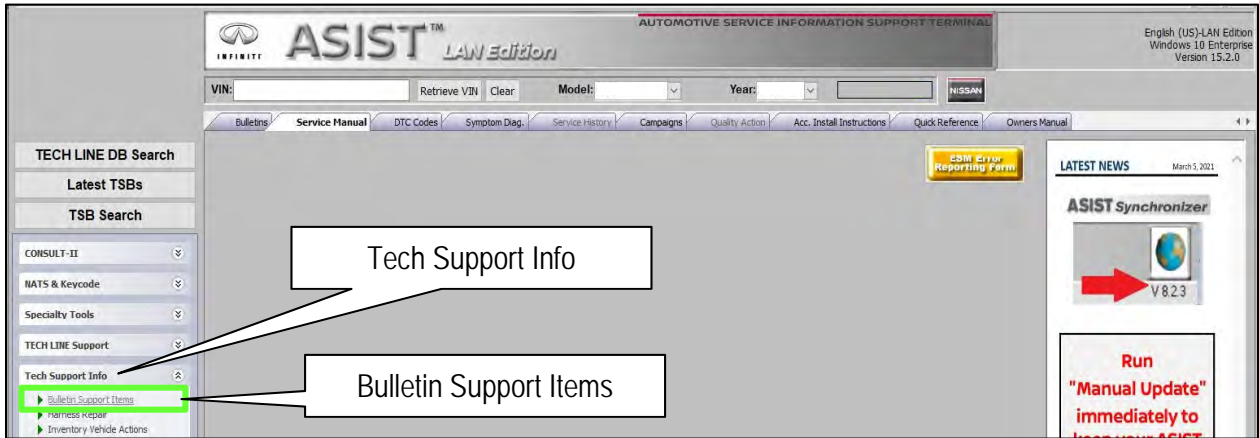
INFINITI ASIST™ LAN Edition

AUTOMOTIVE SERVICE INFORMATION SUPPORT TERMINAL

English (US)-LAN Edition
Windows 10 Enterprise
Version 15.2.0

VIN: Retrieve VIN Clear Model: Year: NISSAN

Bulletins | Service Manual | DTC Codes | Symptom Diag. | Service History | Campaigns | Quality Action | Acc. Install Instructions | Quick Reference | Owners Manual

TECH LINE DB Search
Latest TSBs
TSB Search

CONSULT-II
NATS & Keycode
Specialty Tools
TECH LINE Support
Tech Support Info
Bulletin Support Items
Harness Repair
Inventory Vehicle Actions

ESM Error Reporting Form

Tech Support Info

Bulletin Support Items

LATEST NEWS March 5, 2021

ASIST Synchronizer

V823

Run "Manual Update" immediately to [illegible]